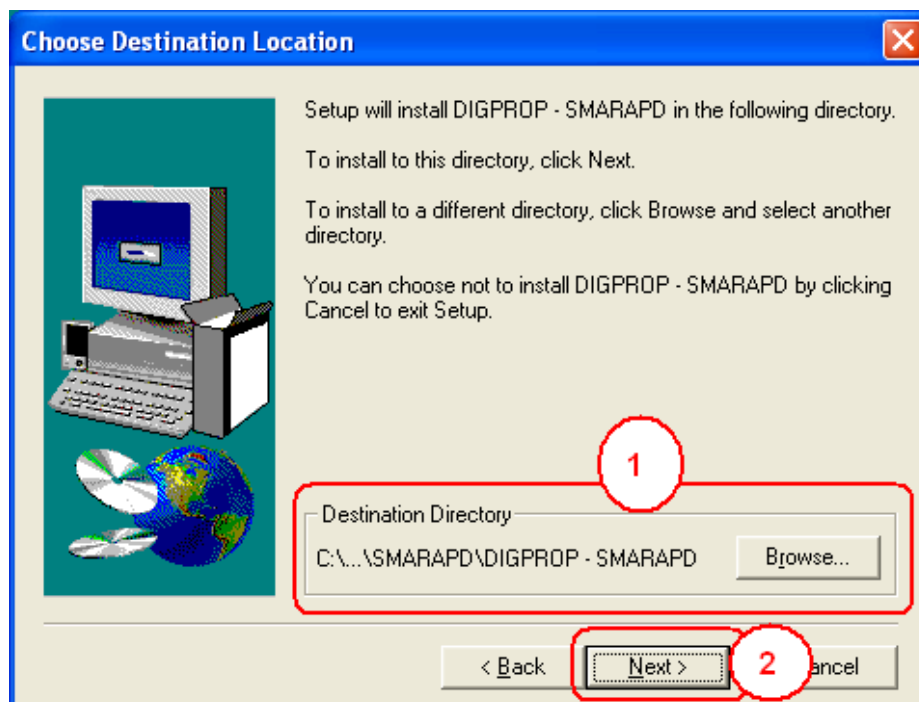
Choose Destination Location

Setup will install DIGPROP - SMARAPD in the following directory.

To install to this directory, click Next.

To install to a different directory, click Browse and select another directory.

You can choose not to install DIGPROP - SMARAPD by clicking Cancel to exit Setup.

1

Destination Directory

C:\...\SMARAPD\DIGPROP - SMARAPD

Browse...

< Back

Next >

2

ancel